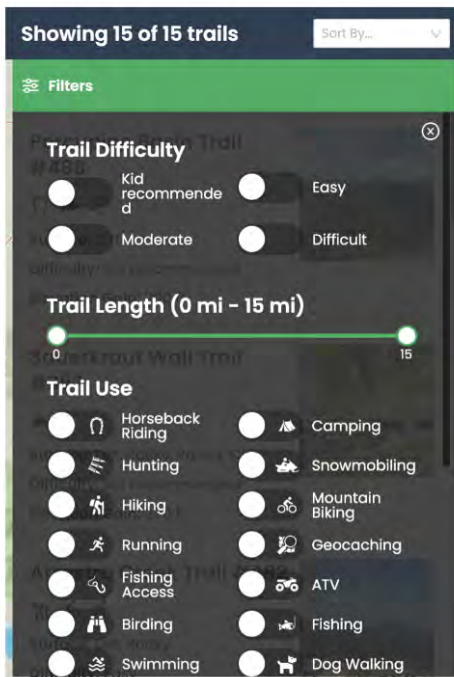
Showing 15 of 15 trails

Sort By...

Filters

Trail Difficulty

Kid recommended

Easy

Moderate

Difficult

Trail Length (0 mi - 15 mi)

0

15

Trail Use

Horseback Riding

Camping

Hunting

Snowmobiling

Hiking

Mountain Biking

Running

Geocaching

Fishing Access

ATV

Birding

Fishing

Swimming

Dog Walking